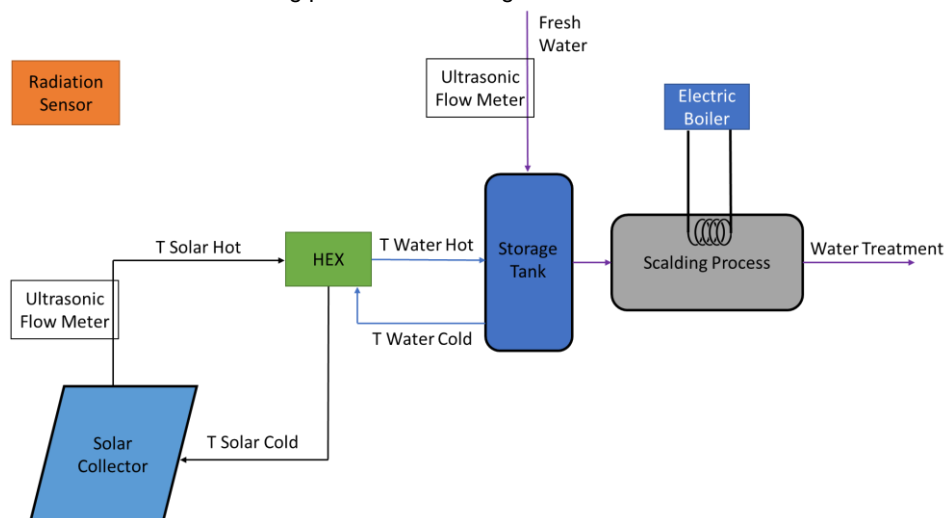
Fresh Water

Radiation Sensor

Ultrasonic Flow Meter

Electric Boiler

T Solar Hot

HEX

T Water Hot

Storage Tank

Scalding Process

Water Treatment

Ultrasonic Flow Meter

T Water Cold

Solar Collector

T Solar Cold